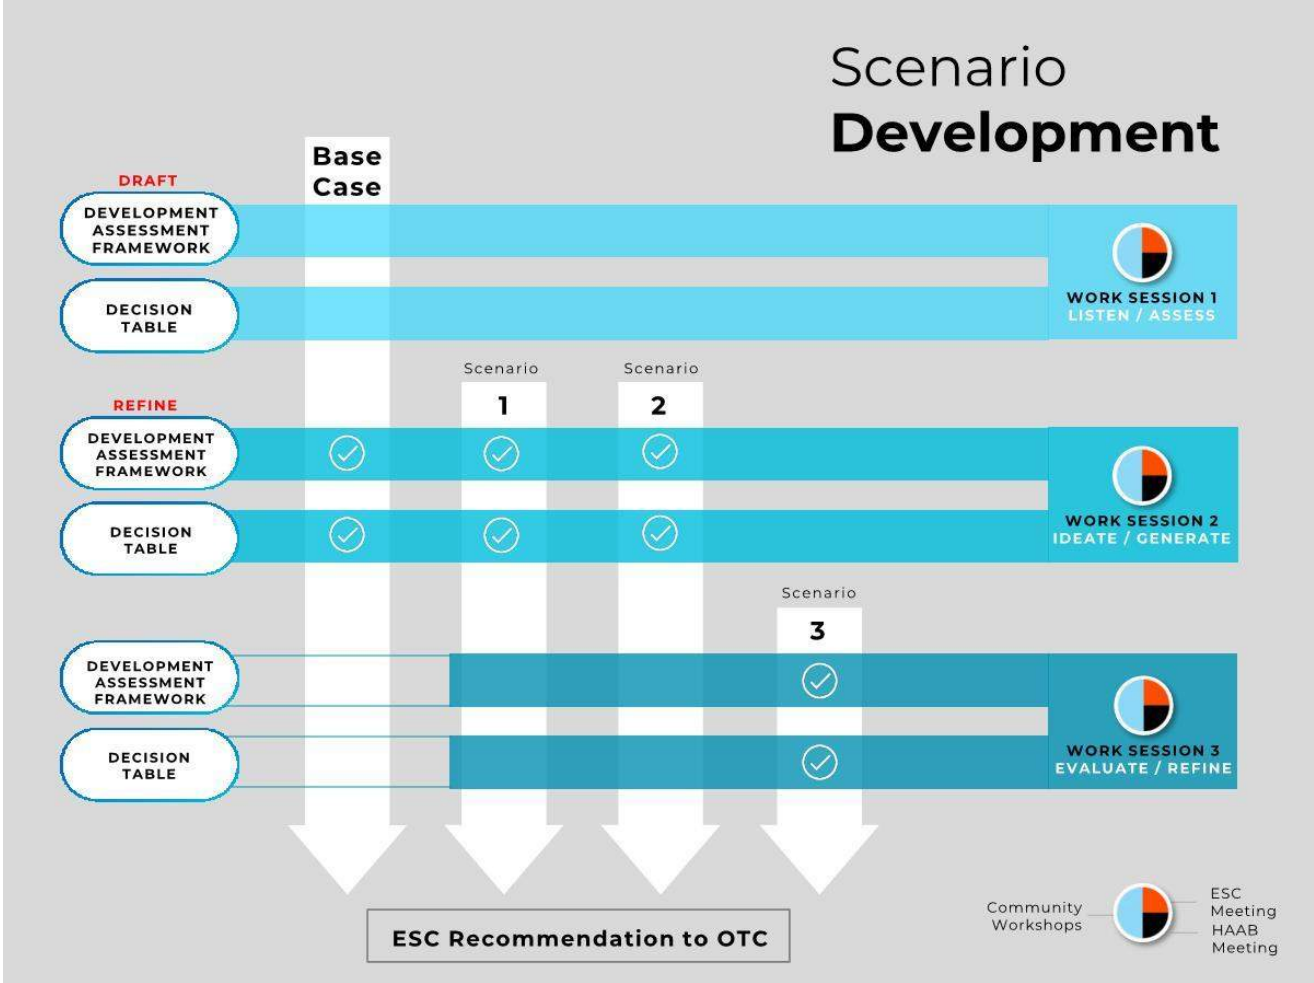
Scenario
Development

Base Case

DRAFT

DEVELOPMENT ASSESSMENT FRAMEWORK

DECISION TABLE

WORK SESSION 1
LISTEN / ASSESS

Scenario 1

Scenario 2

REFINE

DEVELOPMENT ASSESSMENT FRAMEWORK

DECISION TABLE

WORK SESSION 2
IDEATE / GENERATE

Scenario 3

DEVELOPMENT ASSESSMENT FRAMEWORK

DECISION TABLE

WORK SESSION 3
EVALUATE / REFINE

ESC Recommendation to OTC

Community Workshops

ESC Meeting

HAAB Meeting